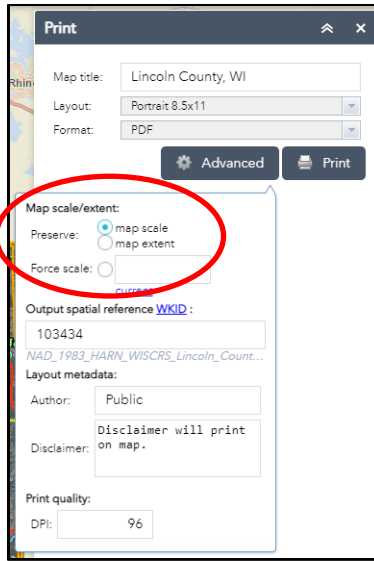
Rhin

Print

Map title: Lincoln County, WI

Layout: Portrait 8.5x11

Format: PDF

Advanced

Print

Map scale/extent:

Preserve: map scale

map extent

Force scale:

current

Output spatial reference WKID :

103434

NAD_1983_HARN_WISCRS_Lincoln_Count...

Layout metadata:

Author: Public

Disclaimer: Disclaimer will print on map.

Print quality:

DPI: 96